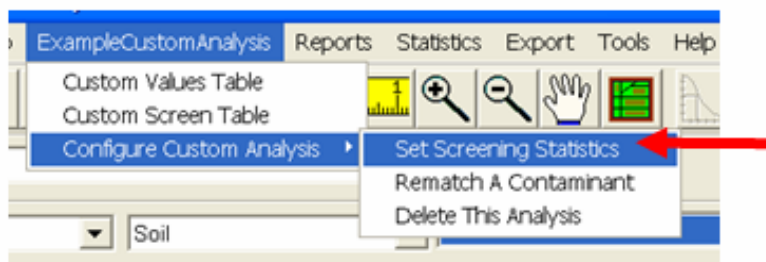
ExampleCustomAnalysis Reports Statistics Export Tools Help

Custom Values Table
Custom Screen Table
Configure Custom Analysis

Set Screening Statistics
Rematch A Contaminant
Delete This Analysis

Soil